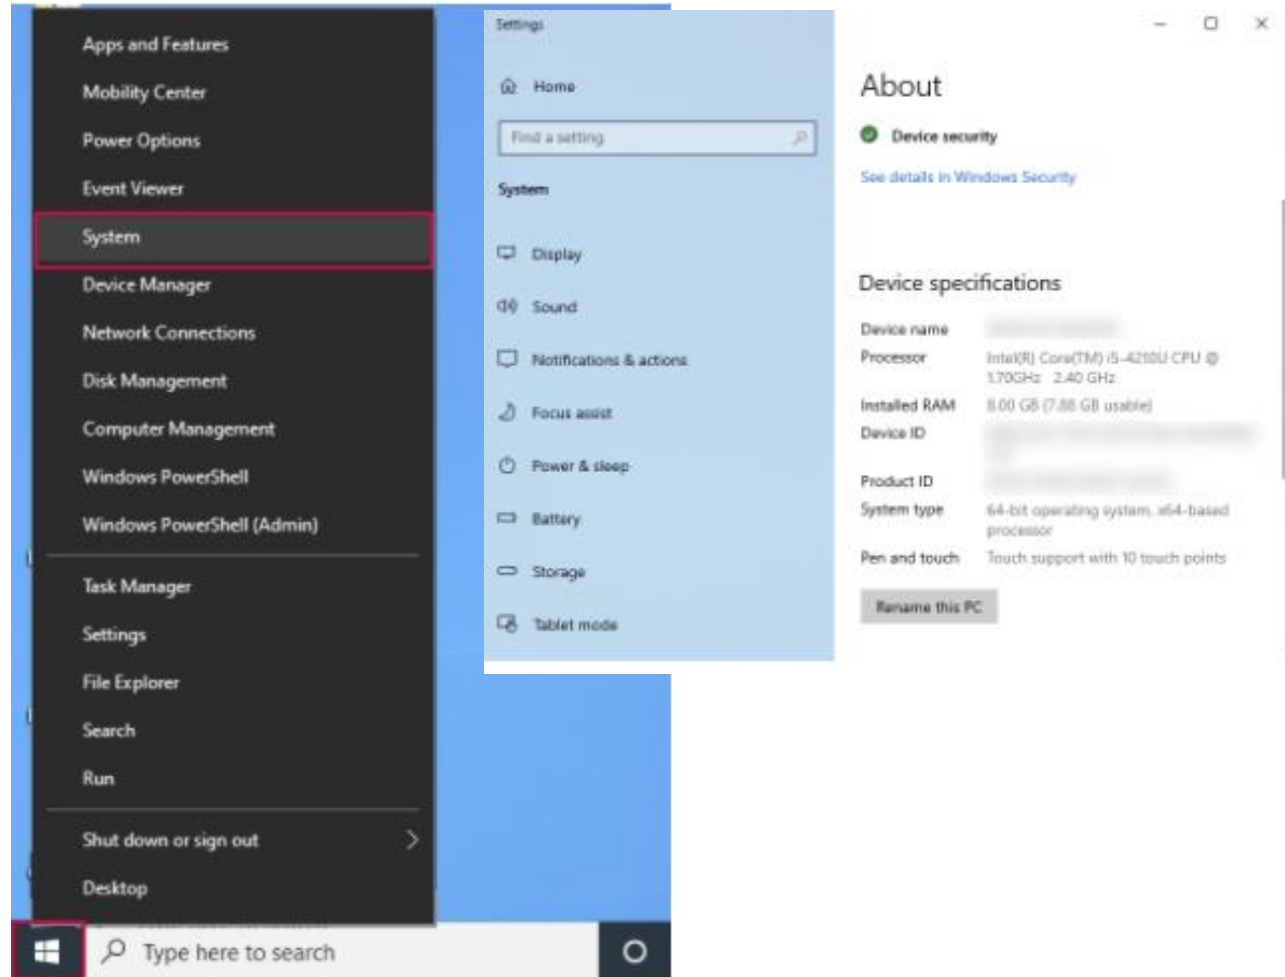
Apps and Features
Mobility Center
Power Options
Event Viewer
System
Device Manager
Network Connections
Disk Management
Computer Management
Windows PowerShell
Windows PowerShell (Admin)
Task Manager
Settings
File Explorer
Search
Run
Shut down or sign out
Desktop

Type here to search

Settings

Home
Find a setting
System
Display
Sound
Notifications & actions
Focus assist
Power & sleep
Battery
Storage
Tablet mode

About
Device security
See details in Windows Security

Device specifications

| Device name | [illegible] |
|---|---|
| Processor | Intel(R) Core(TM) i5-4210U CPU @ 1.70GHz 2.40 GHz |
| Installed RAM | 8.00 GB (7.88 GB usable) |
| Device ID | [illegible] |
| Product ID | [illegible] |
| System type | 64-bit operating system, x64-based processor |
| Pen and touch | Touch support with 10 touch points |

Rename this PC